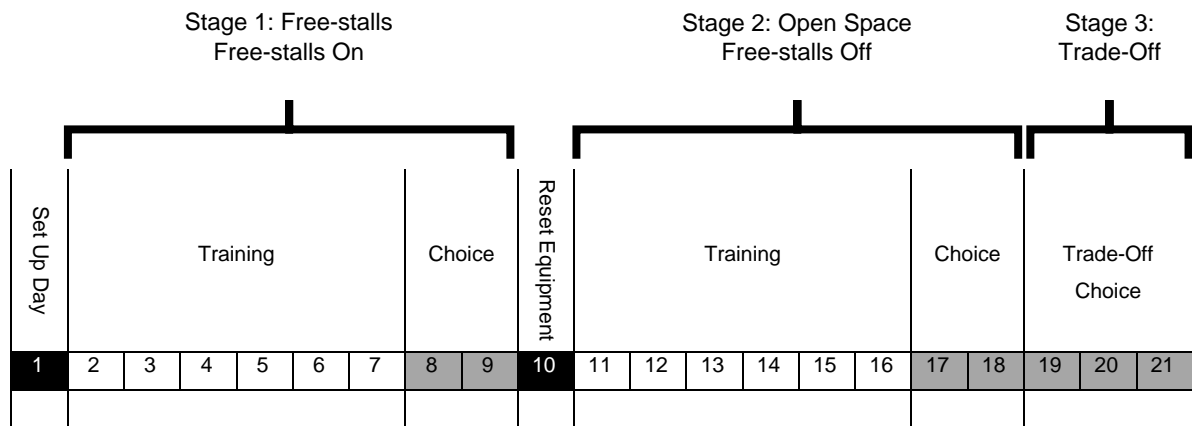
Stage 1: Free-stalls
Free-stalls On

Stage 2: Open Space
Free-stalls Off

Stage 3:
Trade-Off

Set Up Day

Training

Choice

Reset Equipment

Training

Choice

Trade-Off Choice

| 1 | 2 | 3 | 4 | 5 | 6 | 7 | 8 | 9 | 10 | 11 | 12 | 13 | 14 | 15 | 16 | 17 | 18 | 19 | 20 | 21 |
|---|---|---|---|---|---|---|---|---|---|---|---|---|---|---|---|---|---|---|---|---|